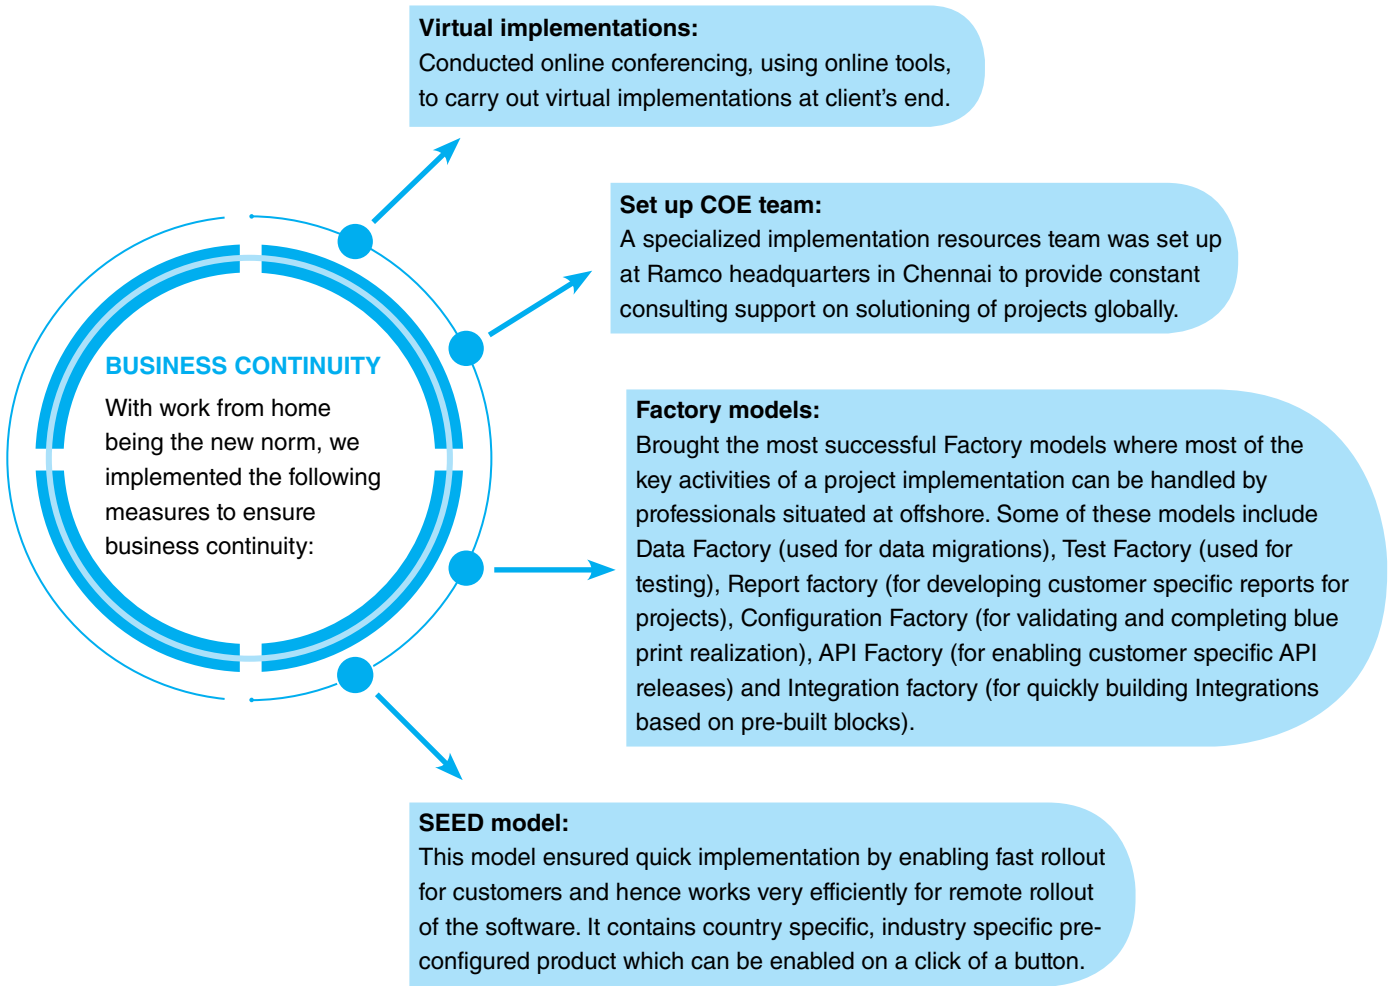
BUSINESS CONTINUITY

With work from home being the new norm, we implemented the following measures to ensure business continuity:

Virtual implementations:
Conducted online conferencing, using online tools, to carry out virtual implementations at client's end.

Set up COE team:
A specialized implementation resources team was set up at Ramco headquarters in Chennai to provide constant consulting support on solutioning of projects globally.

Factory models:
Brought the most successful Factory models where most of the key activities of a project implementation can be handled by professionals situated at offshore. Some of these models include Data Factory (used for data migrations), Test Factory (used for testing), Report factory (for developing customer specific reports for projects), Configuration Factory (for validating and completing blue print realization), API Factory (for enabling customer specific API releases) and Integration factory (for quickly building Integrations based on pre-built blocks).

SEED model:
This model ensured quick implementation by enabling fast rollout for customers and hence works very efficiently for remote rollout of the software. It contains country specific, industry specific preconfigured product which can be enabled on a click of a button.